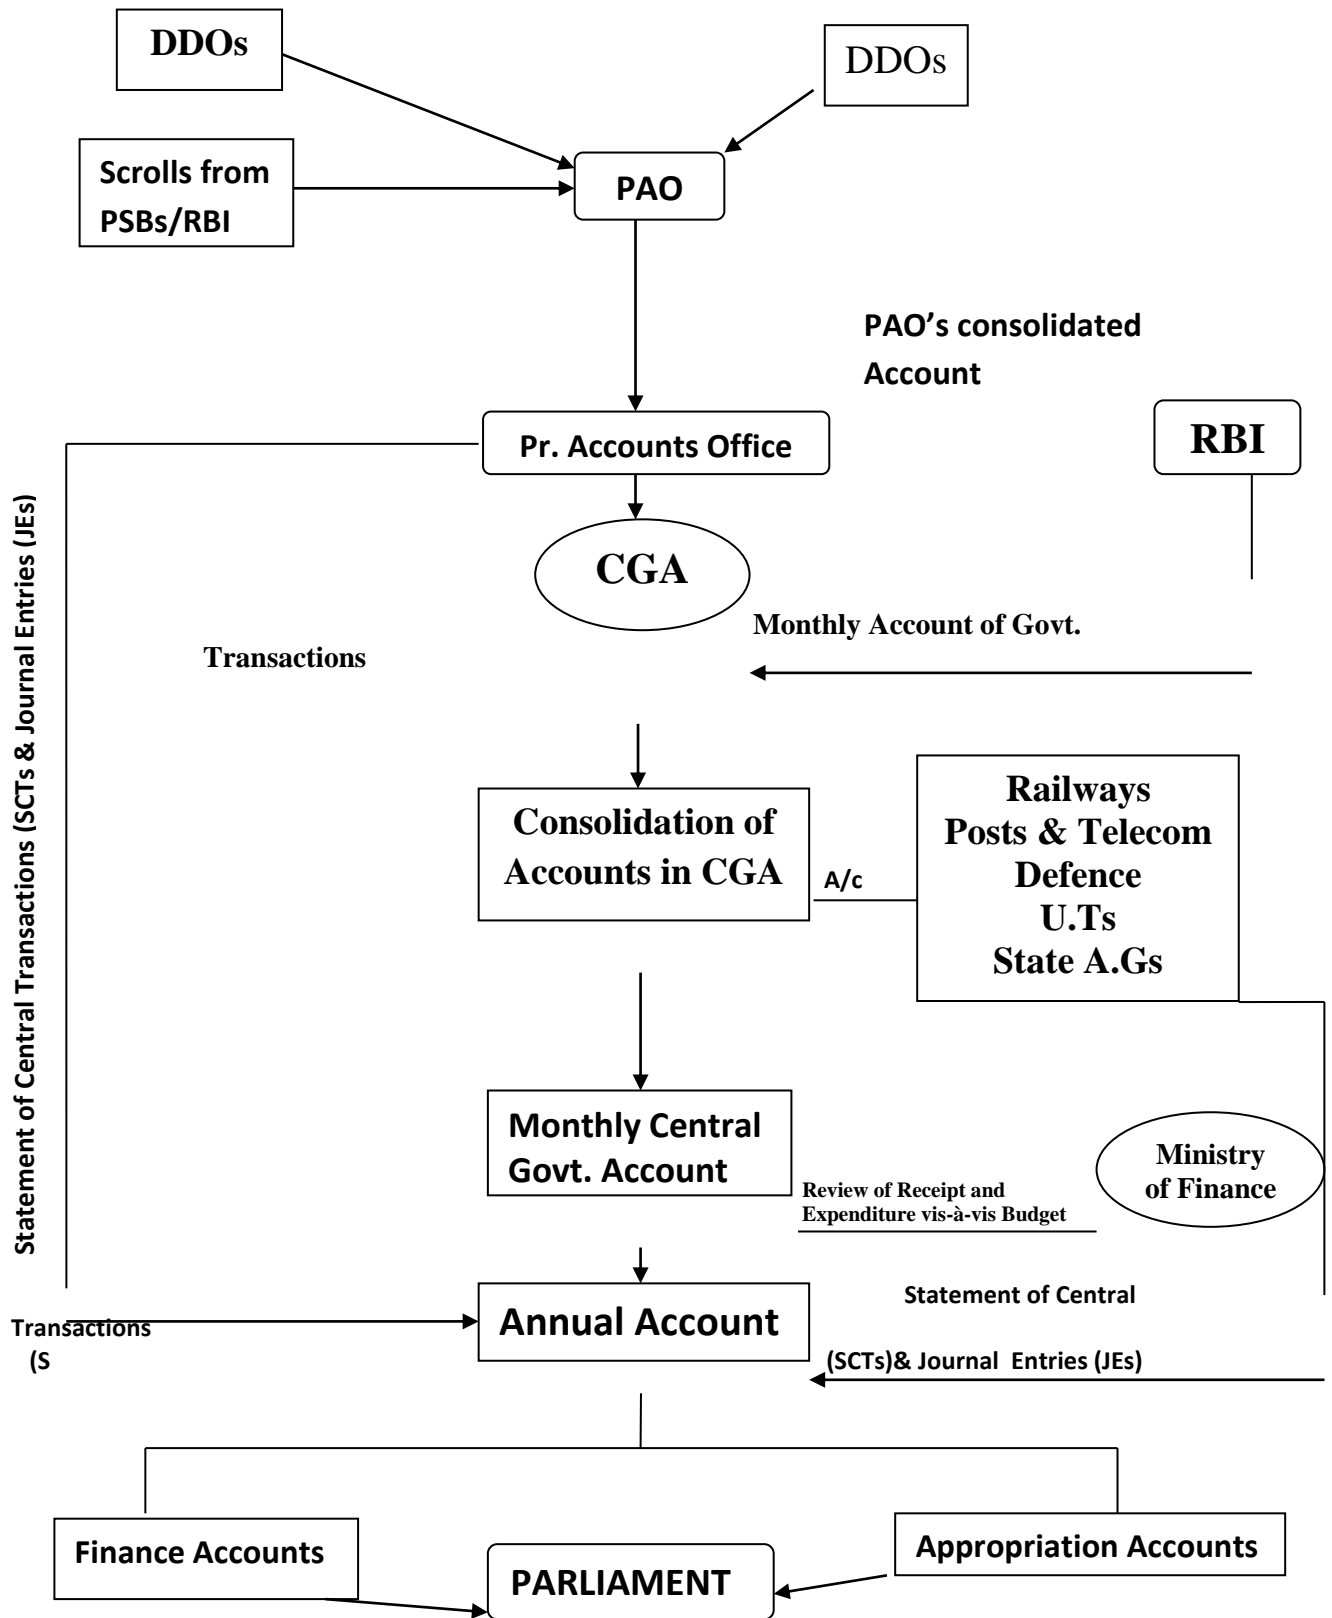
DDOs

DDOs

Scrolls from PSBs/RBI

PAO

PAO's consolidated Account

Pr. Accounts Office

RBI

Statement of Central Transactions (SCTs & Journal Entries (JEs)

CGA

Monthly Account of Govt.

Transactions

Consolidation of Accounts in CGA

A/c

Railways
Posts & Telecom
Defence
U.Ts
State A.Gs

Monthly Central Govt. Account

Ministry of Finance

Review of Receipt and Expenditure vis-à-vis Budget

Annual Account

Statement of Central

Transactions (S

(SCTs)& Journal Entries (JEs)

Finance Accounts

PARLIAMENT

Appropriation Accounts